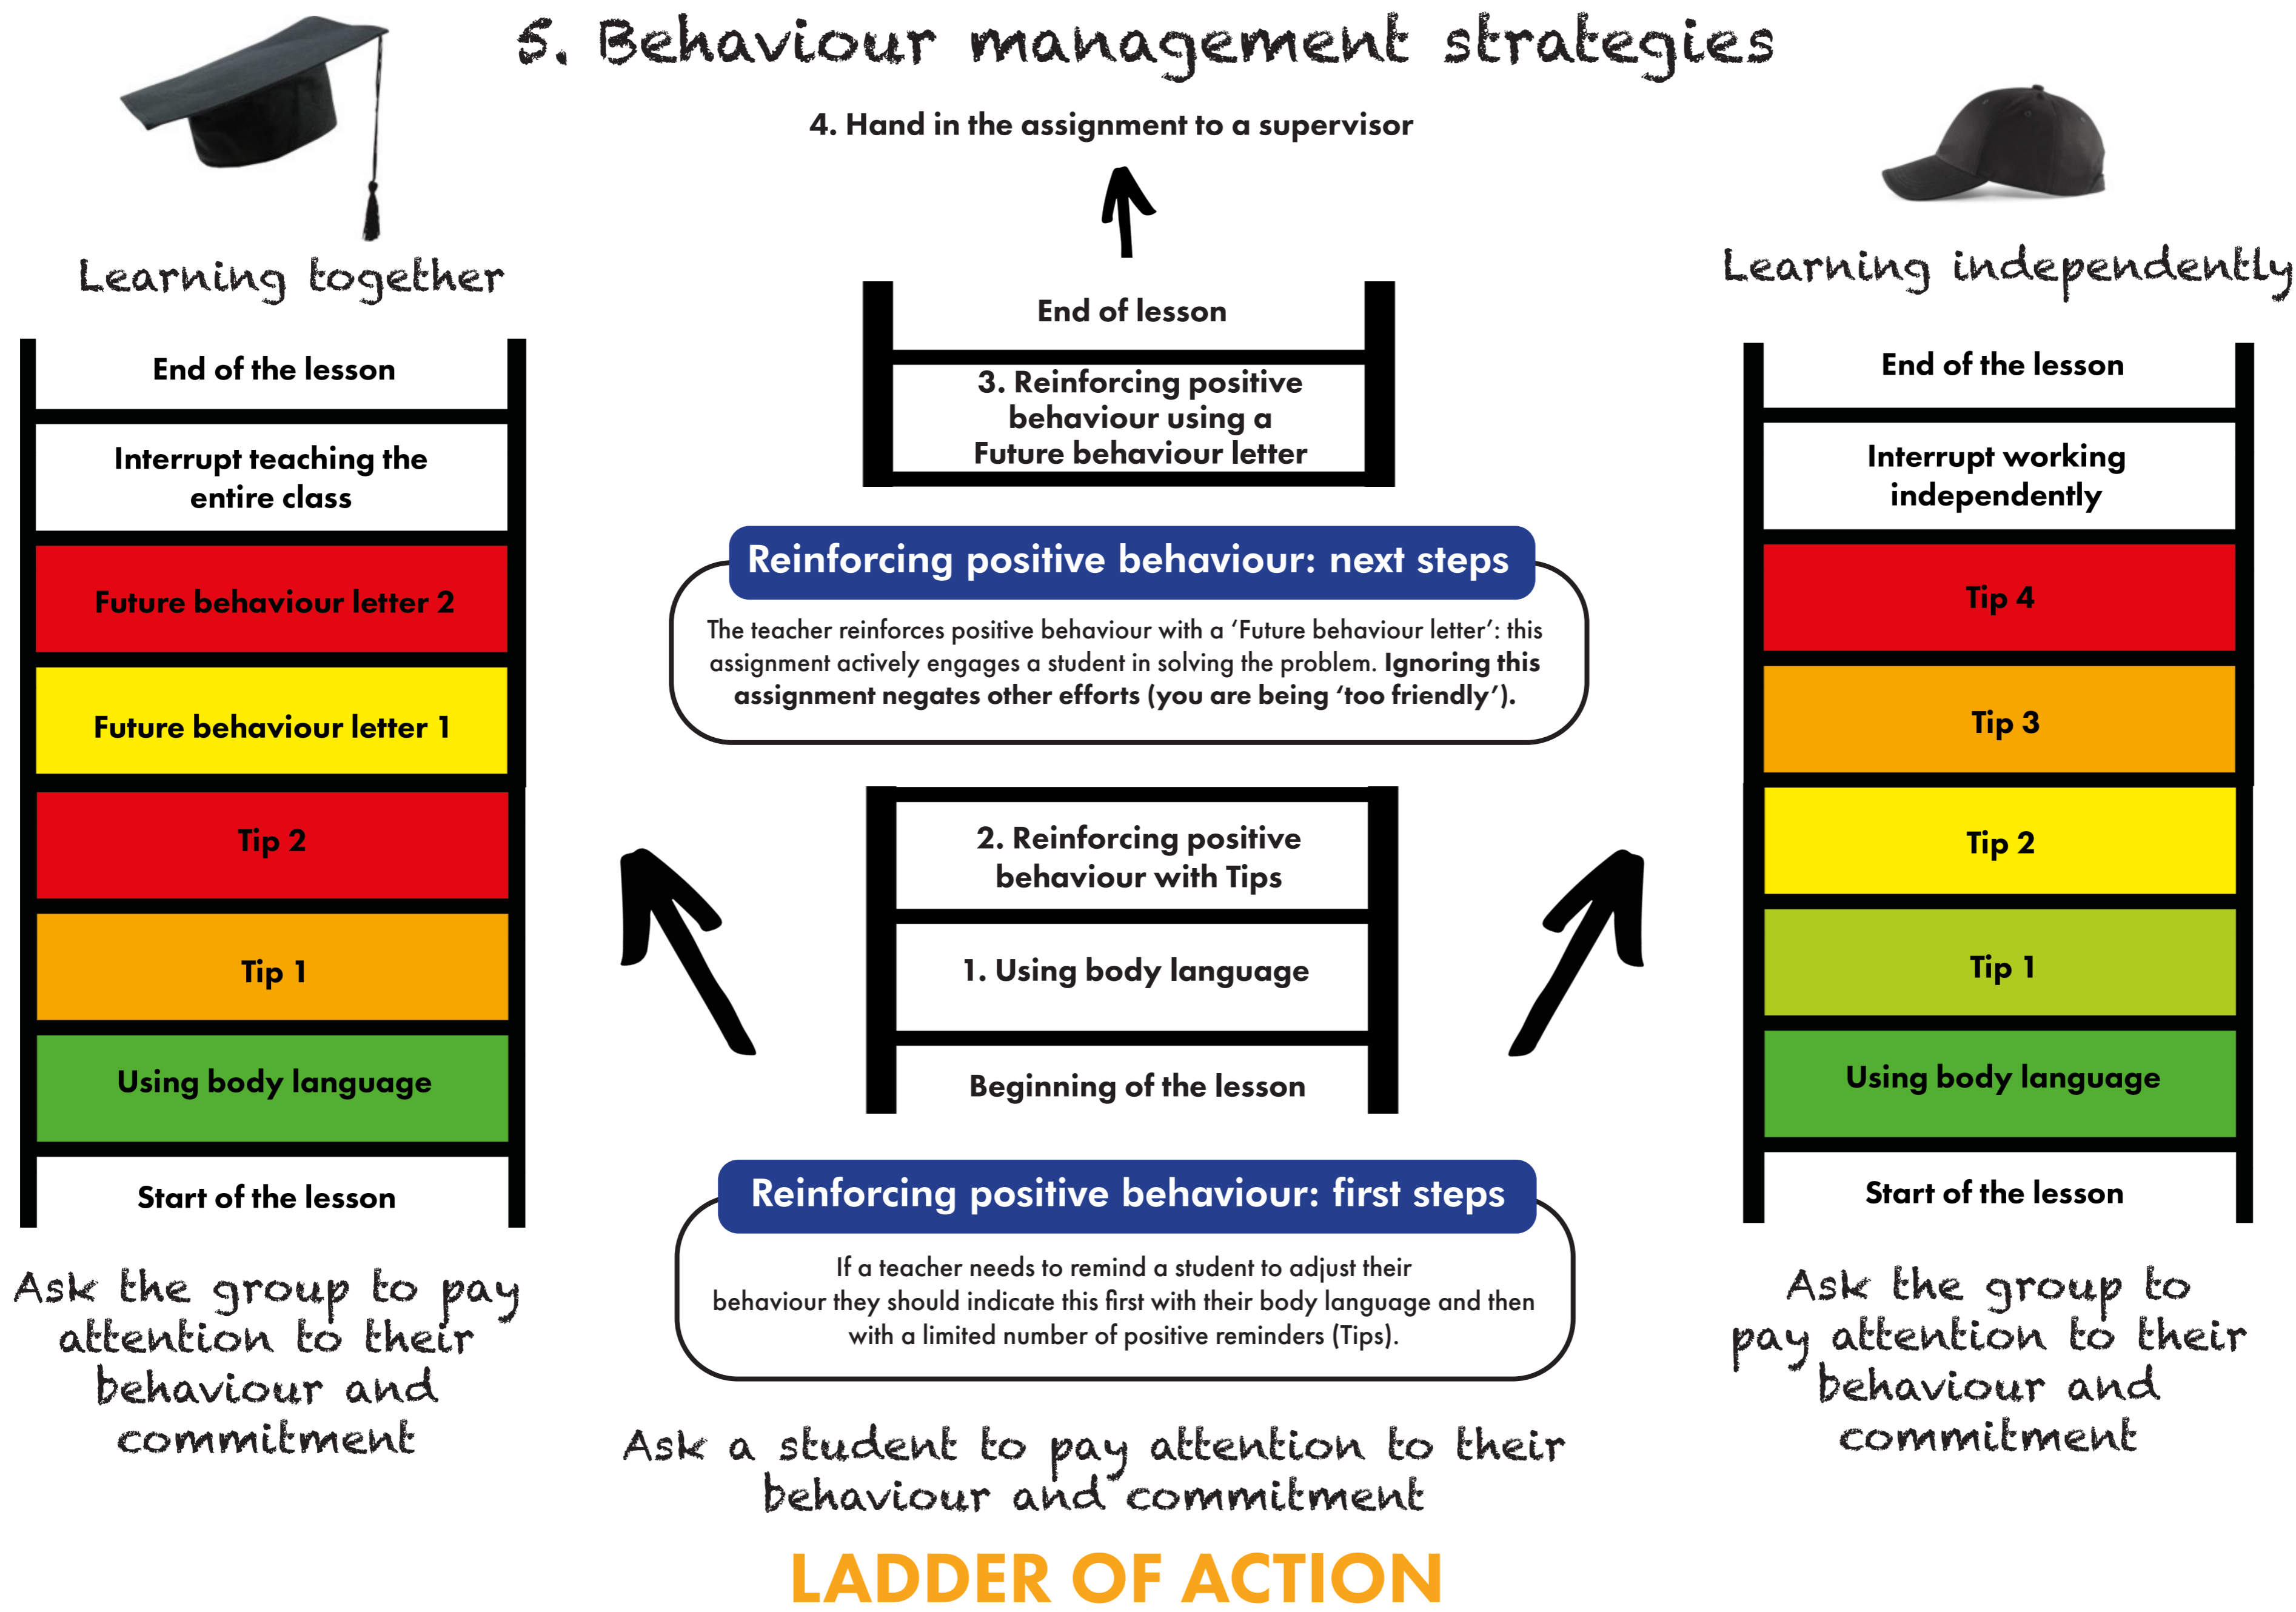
5. Behaviour management strategies

4. Hand in the assignment to a supervisor

Learning together

End of the lesson

Interrupt teaching the entire class

Future behaviour letter 2

Future behaviour letter 1

Tip 2

Tip 1

Using body language

Start of the lesson

Ask the group to pay attention to their behaviour and commitment

End of lesson

3. Reinforcing positive behaviour using a Future behaviour letter

Reinforcing positive behaviour: next steps

The teacher reinforces positive behaviour with a 'Future behaviour letter': this assignment actively engages a student in solving the problem. **Ignoring this assignment negates other efforts (you are being 'too friendly').**

2. Reinforcing positive behaviour with Tips

1. Using body language

Beginning of the lesson

Reinforcing positive behaviour: first steps

If a teacher needs to remind a student to adjust their behaviour they should indicate this first with their body language and then with a limited number of positive reminders (Tips).

Ask a student to pay attention to their behaviour and commitment

LADDER OF ACTION

Learning independently

End of the lesson

Interrupt working independently

Tip 4

Tip 3

Tip 2

Tip 1

Using body language

Start of the lesson

Ask the group to pay attention to their behaviour and commitment